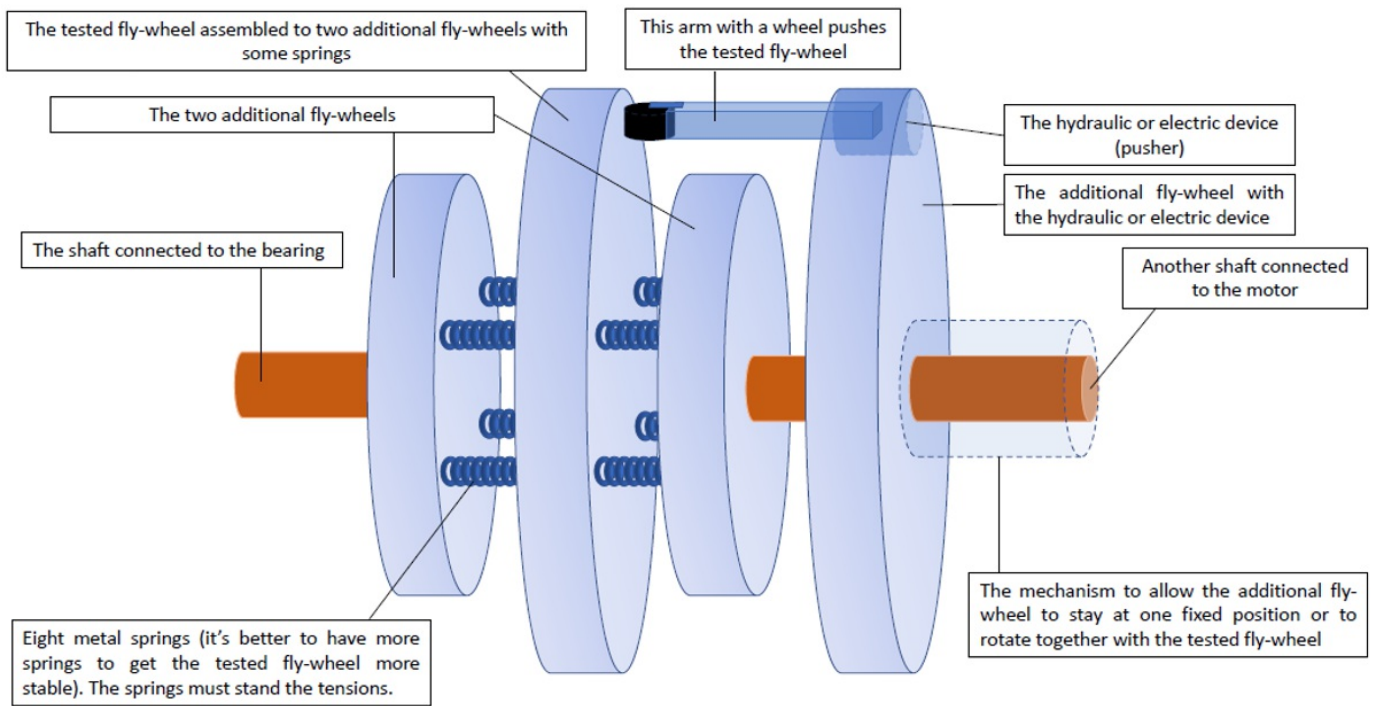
The tested fly-wheel assembled to two additional fly-wheels with some springs

This arm with a wheel pushes the tested fly-wheel

The two additional fly-wheels

The hydraulic or electric device (pusher)

The additional fly-wheel with the hydraulic or electric device

The shaft connected to the bearing

Another shaft connected to the motor

The mechanism to allow the additional fly-wheel to stay at one fixed position or to rotate together with the tested fly-wheel

Eight metal springs (it's better to have more springs to get the tested fly-wheel more stable). The springs must stand the tensions.